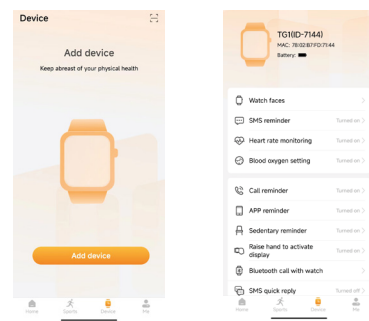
Device

Add device

Keep abreast of your physical health

Add device

Home Sports Device Me

TG1(ID-7144)

MAC: 78:02:B7:FD:71:44

Battery:

Watch faces

SMS reminder Turned on

Heart rate monitoring Turned on

Blood oxygen setting Turned on

Call reminder Turned on

APP reminder Turned on

Sedentary reminder Turned on

Raise hand to activate display Turned on

Bluetooth call with watch

SMS quick reply Turned off

Home Sports Device Me